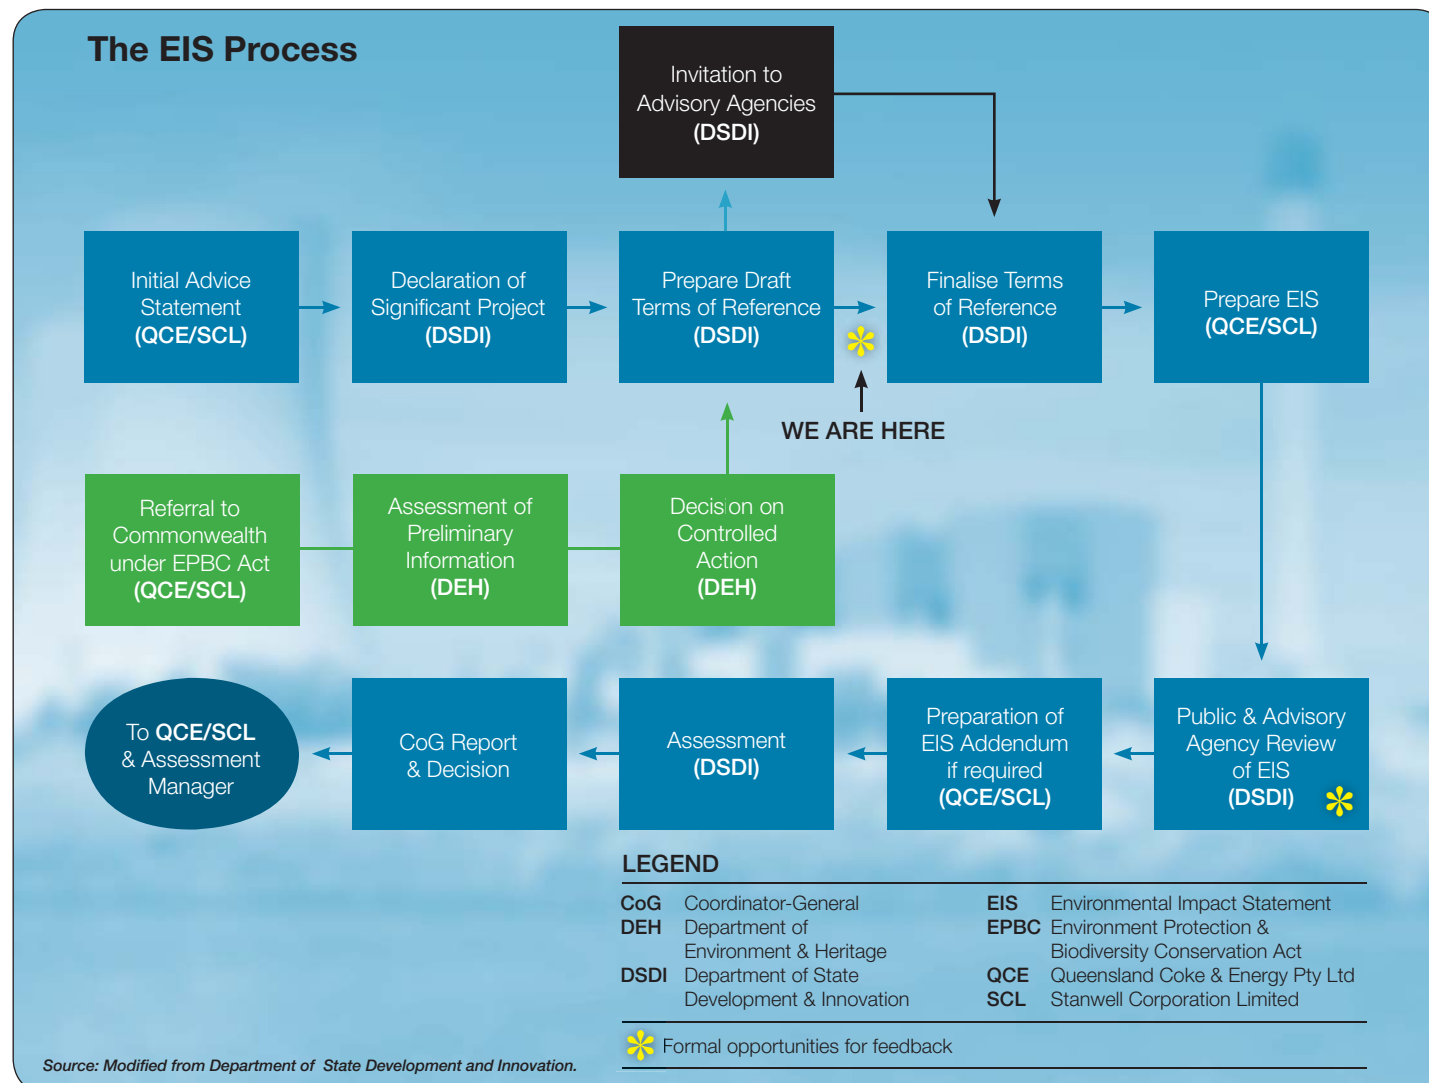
The EIS Process

Invitation to Advisory Agencies (DSDI)

Initial Advice Statement (QCE/SCL)

Declaration of Significant Project (DSDI)

Prepare Draft Terms of Reference (DSDI)

Finalise Terms of Reference (DSDI)

Prepare EIS (QCE/SCL)

WE ARE HERE

Referral to Commonwealth under EPBC Act (QCE/SCL)

Assessment of Preliminary Information (DEH)

Decision on Controlled Action (DEH)

To QCE/SCL & Assessment Manager

CoG Report & Decision

Assessment (DSDI)

Preparation of EIS Addendum if required (QCE/SCL)

Public & Advisory Agency Review of EIS (DSDI)

LEGEND

| | | | |
|---|---|---|---|
| CoG | Coordinator-General | EIS | Environmental Impact Statement |
| DEH | Department of Environment & Heritage | EPBC | Environment Protection & Biodiversity Conservation Act |
| DSDI | Department of State Development & Innovation | QCE | Queensland Coke & Energy Pty Ltd |
| | | SCL | Stanwell Corporation Limited |

Formal opportunities for feedback

Source: Modified from Department of State Development and Innovation.